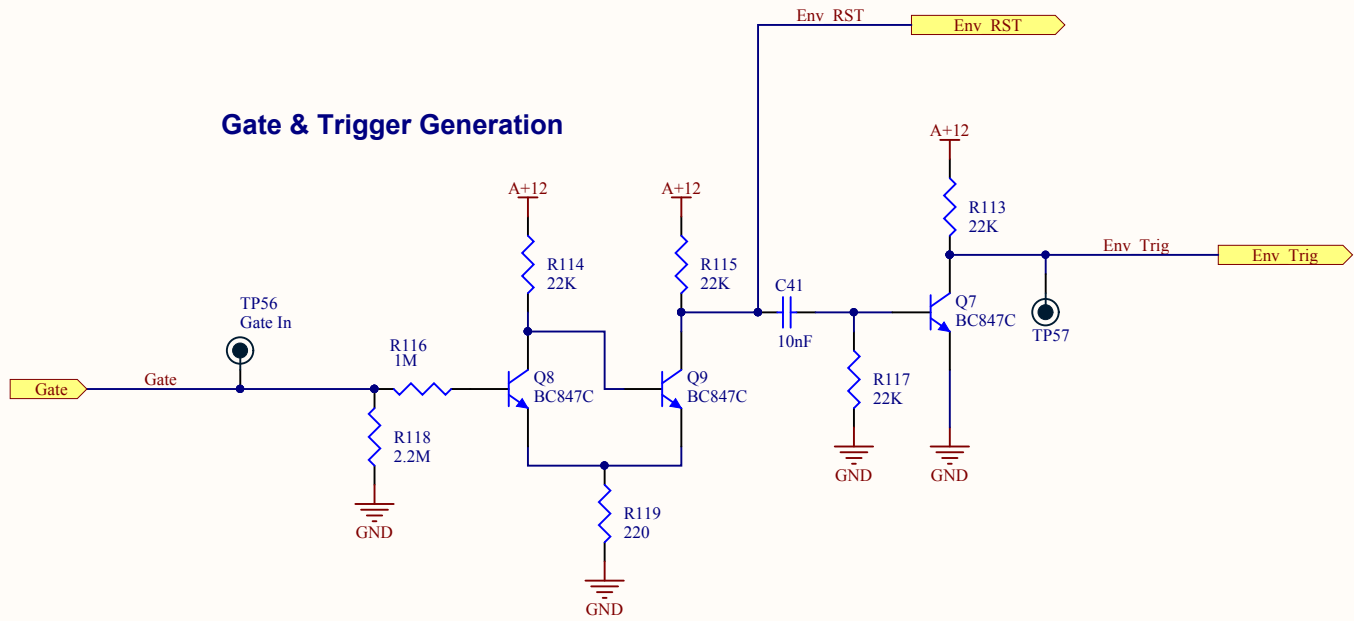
Env RST
Env RST

Gate & Trigger Generation

A+12
R113
22K
Env Trig
Env Trig

A+12
R114
22K

A+12
R115
22K

C41
10nF

Q7
BC847C

TP57

TP56
Gate In

R116
1M

Gate
Gate

Q8
BC847C

Q9
BC847C

R117
22K

R118
2.2M

GND
GND
GND

R119
220

GND